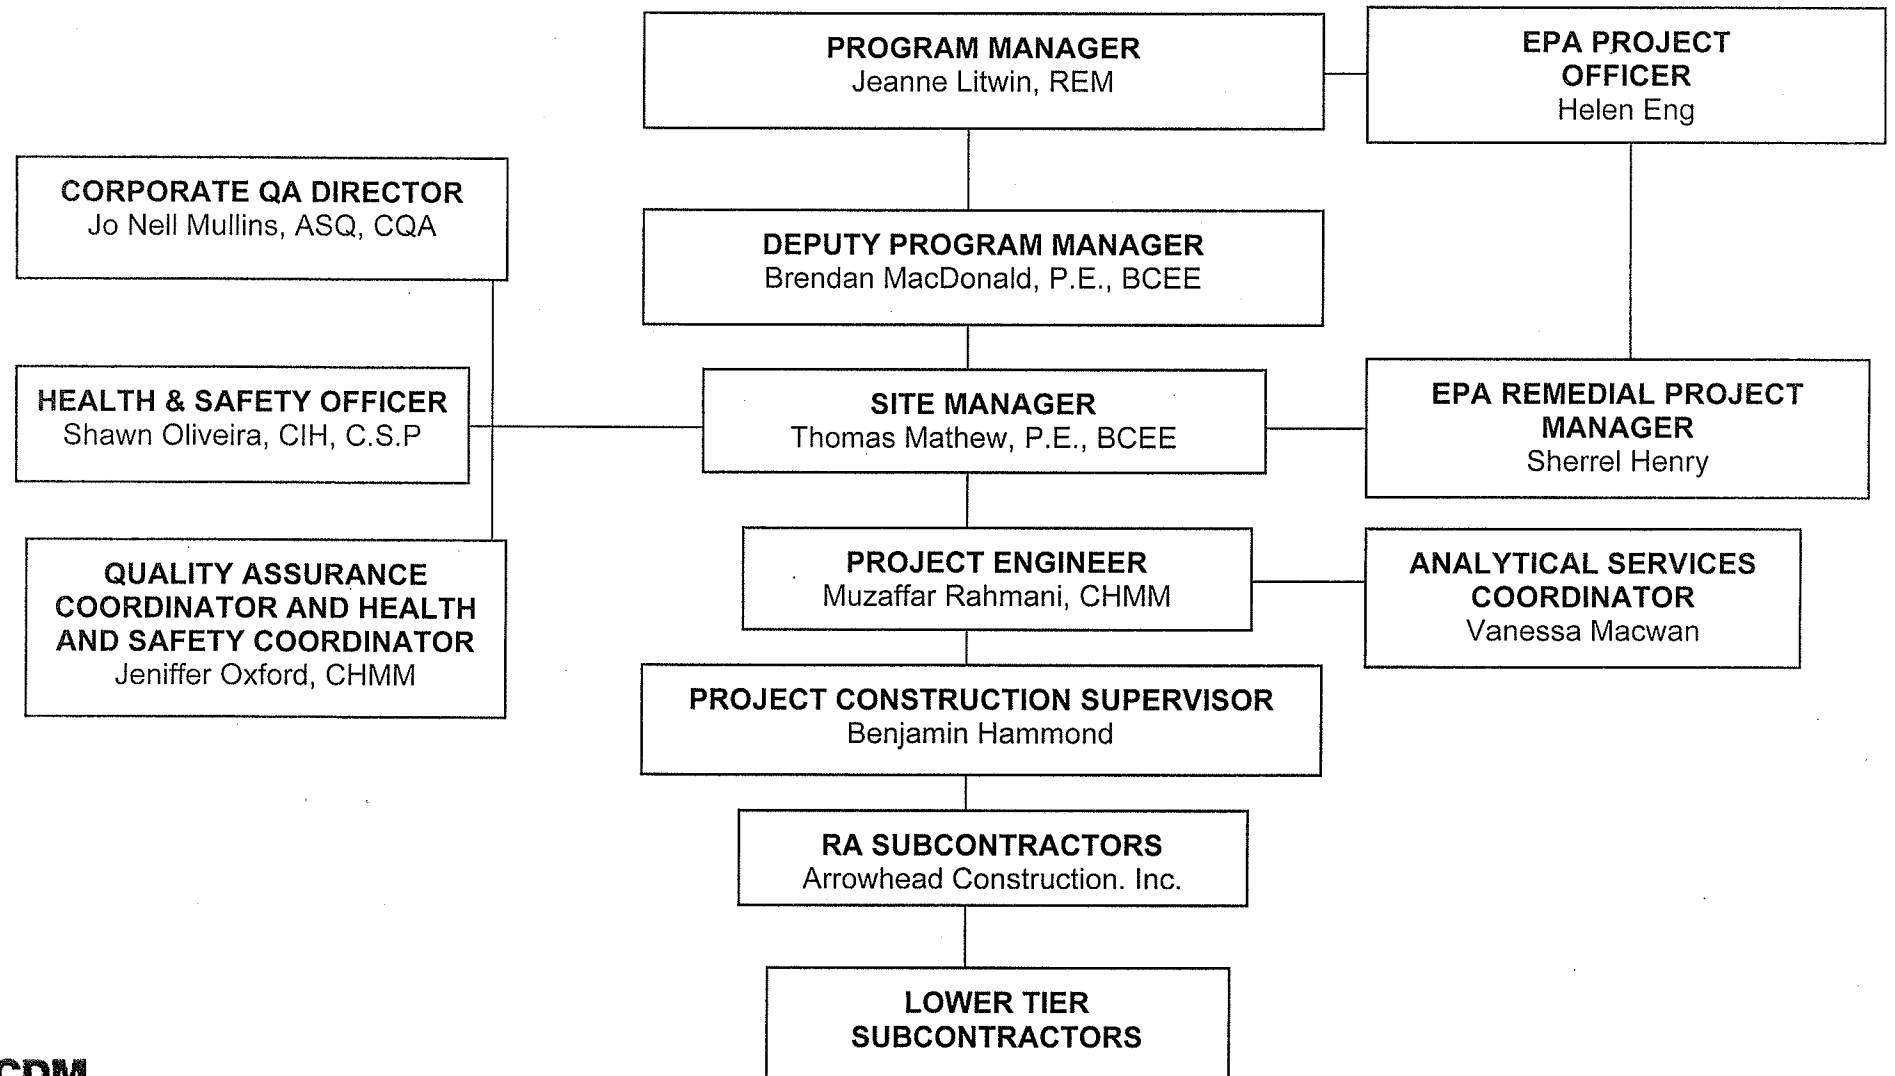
PROGRAM MANAGER
Jeanne Litwin, REM

EPA PROJECT OFFICER
Helen Eng

CORPORATE QA DIRECTOR
Jo Nell Mullins, ASQ, CQA

DEPUTY PROGRAM MANAGER
Brendan MacDonald, P.E., BCEE

HEALTH & SAFETY OFFICER
Shawn Oliveira, CIH, C.S.P

SITE MANAGER
Thomas Mathew, P.E., BCEE

EPA REMEDIAL PROJECT MANAGER
Sherrel Henry

QUALITY ASSURANCE COORDINATOR AND HEALTH AND SAFETY COORDINATOR
Jeniffer Oxford, CHMM

PROJECT ENGINEER
Muzaffar Rahmani, CHMM

ANALYTICAL SERVICES COORDINATOR
Vanessa Macwan

PROJECT CONSTRUCTION SUPERVISOR
Benjamin Hammond

RA SUBCONTRACTORS
Arrowhead Construction. Inc.

LOWER TIER SUBCONTRACTORS

CDM